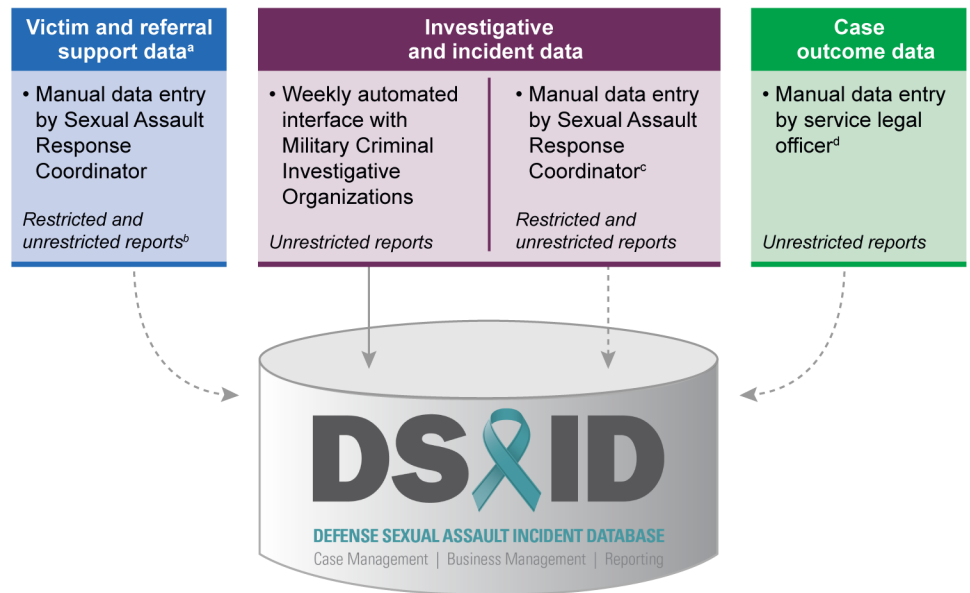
Victim and referral support data$^a$

• Manual data entry by Sexual Assault Response Coordinator

Restricted and unrestricted reports$^b$

Investigative and incident data

• Weekly automated interface with Military Criminal Investigative Organizations

Unrestricted reports

• Manual data entry by Sexual Assault Response Coordinator$^c$

Restricted and unrestricted reports

Case outcome data

• Manual data entry by service legal officer$^d$

Unrestricted reports

DSAID

DEFENSE SEXUAL ASSAULT INCIDENT DATABASE

Case Management | Business Management | Reporting